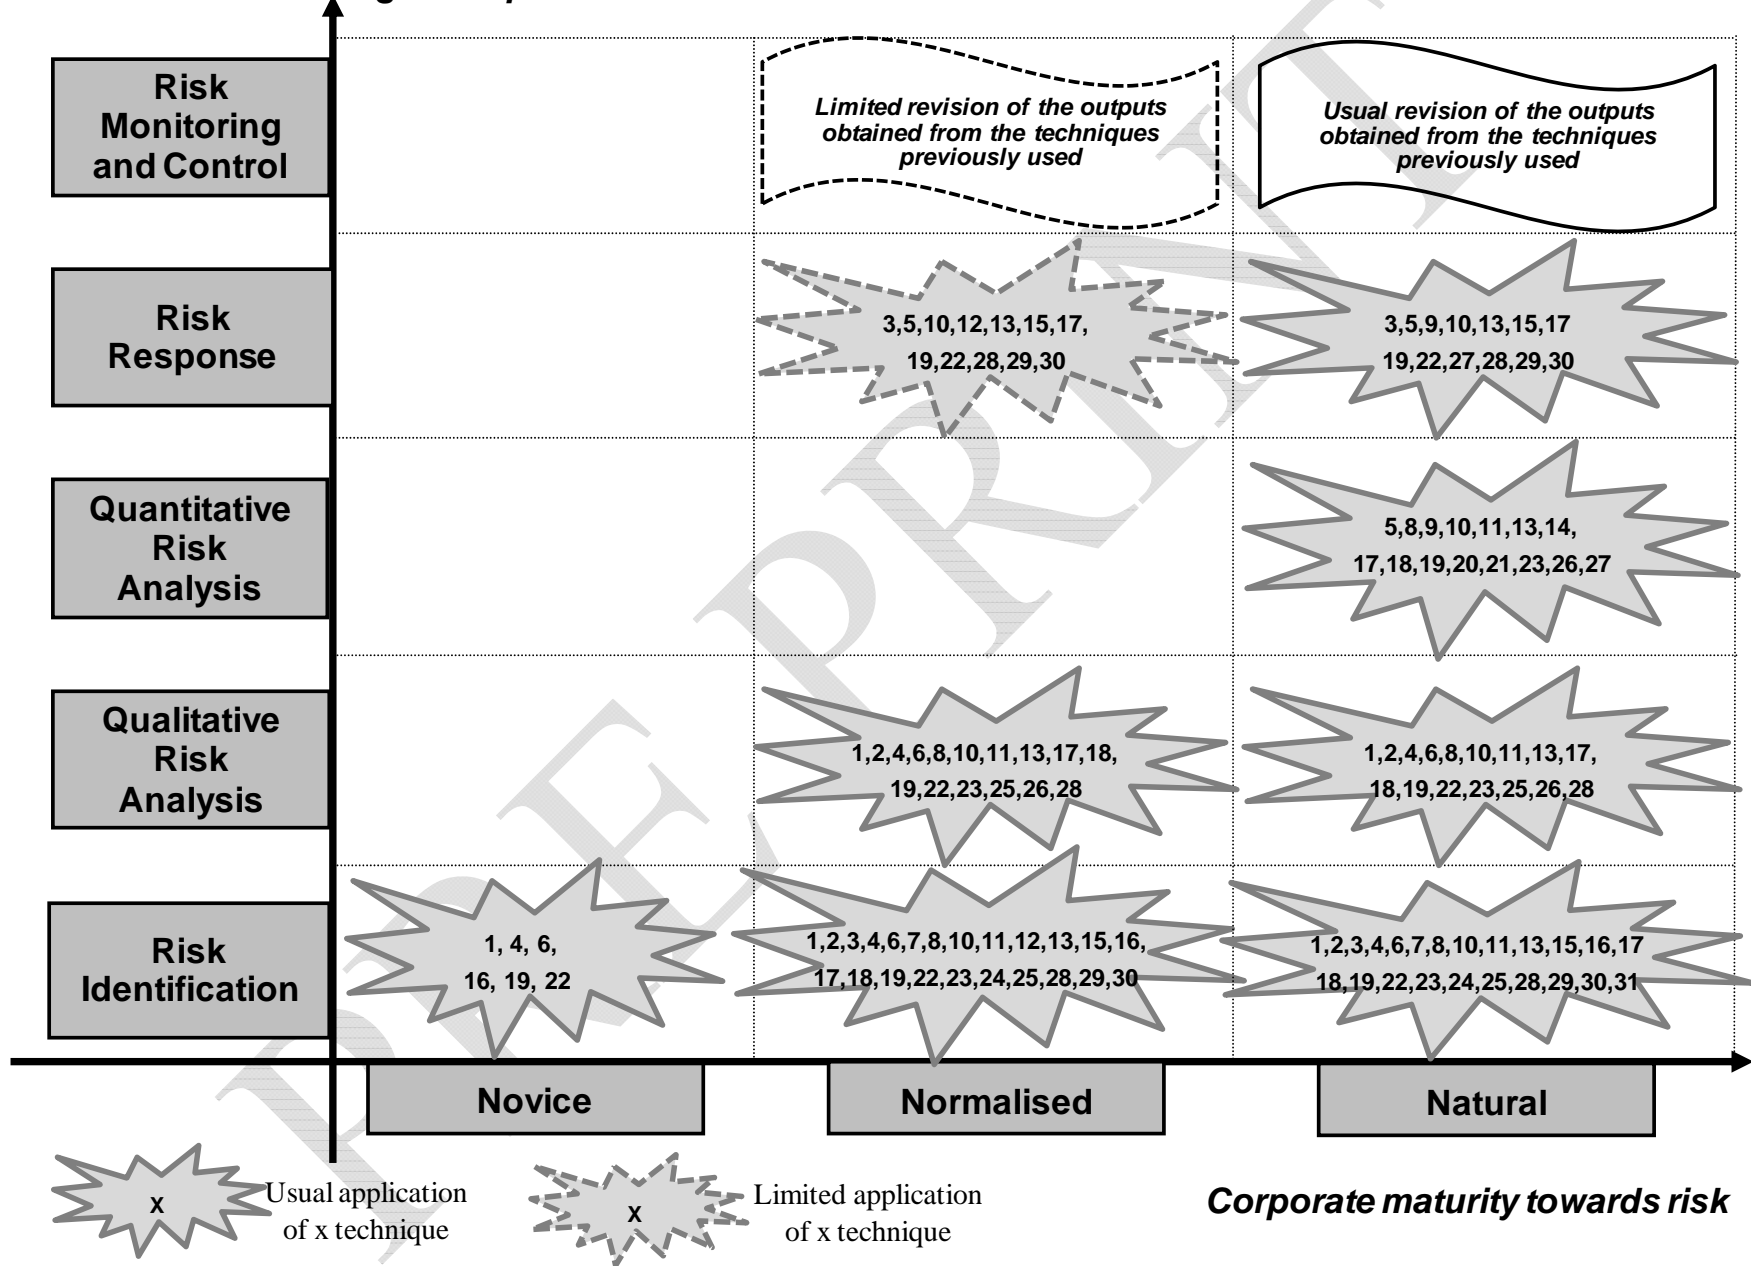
Risk Monitoring and Control

Limited revision of the outputs obtained from the techniques previously used

Usual revision of the outputs obtained from the techniques previously used

Risk Response

3,5,10,12,13,15,17, 19,22,28,29,30

3,5,9,10,13,15,17 19,22,27,28,29,30

Quantitative Risk Analysis

5,8,9,10,11,13,14, 17,18,19,20,21,23,26,27

Qualitative Risk Analysis

1,2,4,6,8,10,11,13,17,18, 19,22,23,25,26,28

1,2,4,6,8,10,11,13,17, 18,19,22,23,25,26,28

Risk Identification

1, 4, 6, 16, 19, 22

1,2,3,4,6,7,8,10,11,12,13,15,16, 17,18,19,22,23,24,25,28,29,30

1,2,3,4,6,7,8,10,11,13,15,16,17 18,19,22,23,24,25,28,29,30,31

Novice

Normalised

Natural

x Usual application of x technique

x Limited application of x technique

Corporate maturity towards risk

PREPRINT